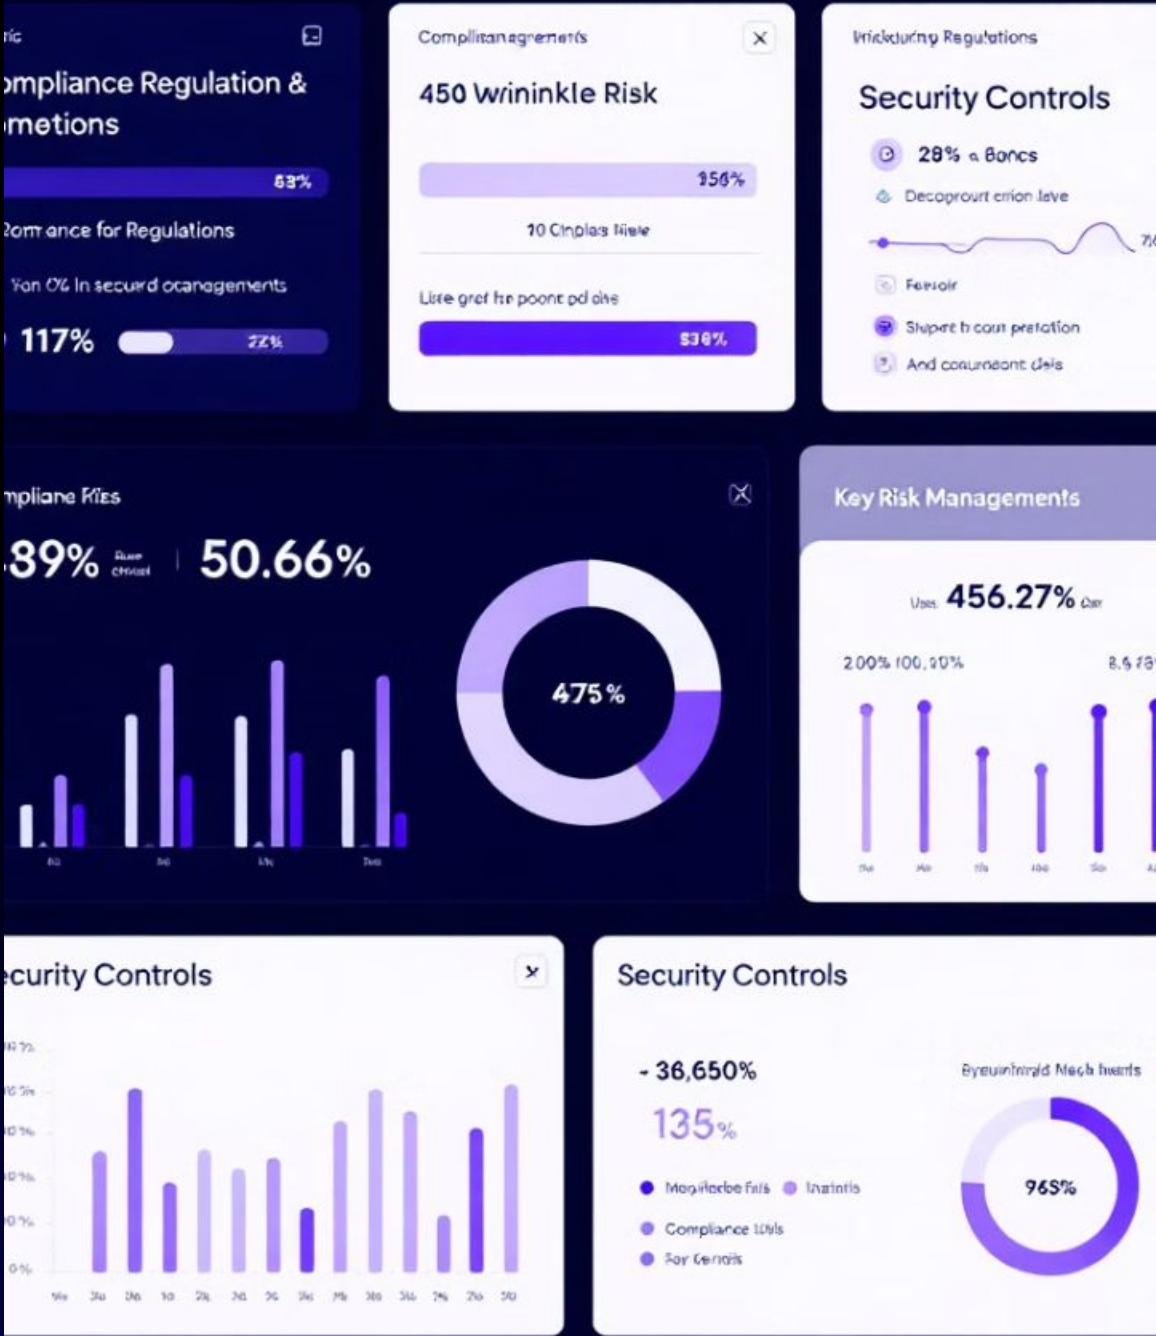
ric

ompliance Regulation & metions

83%

Rormance for Regulations

Yon 0% In securd ocanagements

117%

22%

Compliitanagrenents

450 Wrininkle Risk

350%

10 Cinplas Niele

Lisre gref hr poont pd ohe

530%

Irickduring Regulations

Security Controls

28% a Boncs

Decoprourt erion leve

Fersoir

Shpere b court pretation

And conurneont dels

mpliane Ries

.89%

50.66%

475%

Key Risk Managements

456.27%

200% 100,20%

ecurity Controls

Security Controls

- 36,650%

135%

Mopilacbe fals

Inarints

Compliance Idils

Sor Cenicis

Byeuinirald Mech hants

965%